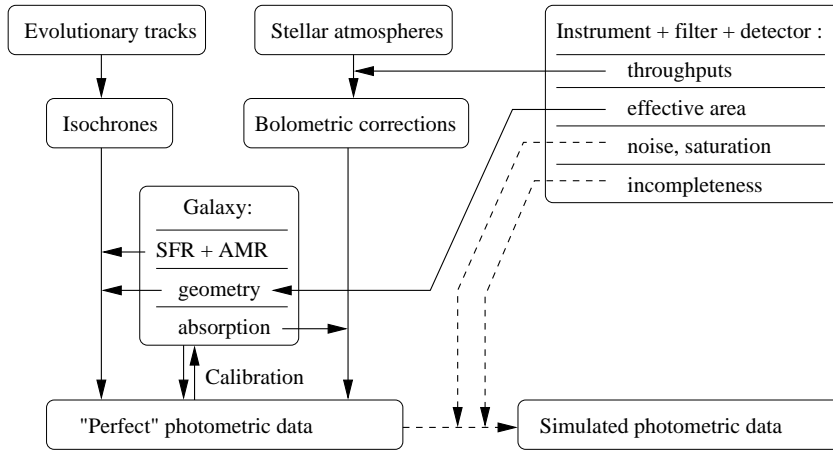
Evolutionary tracks

Stellar atmospheres

Instrument + filter + detector :

throughputs

effective area

noise, saturation

incompleteness

Isochrones

Bolometric corrections

Galaxy:

SFR + AMR

geometry

absorption

Calibration

"Perfect" photometric data

Simulated photometric data